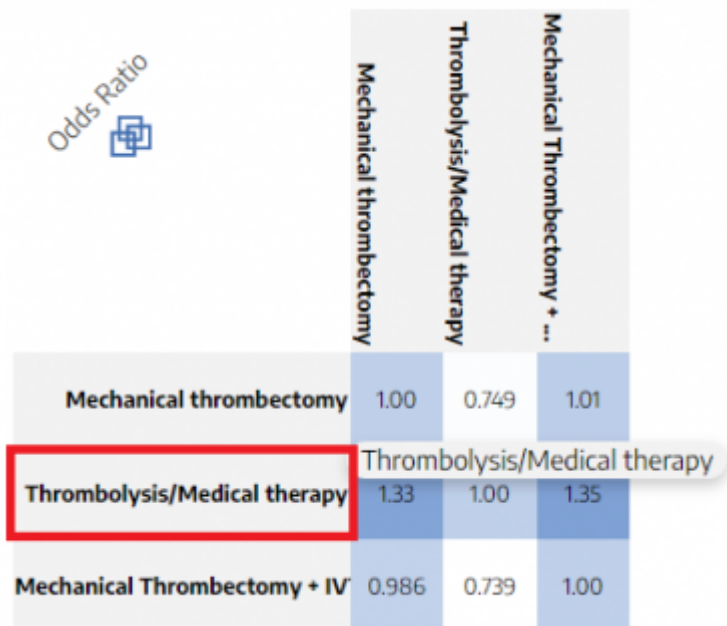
Odds Ratio

| | Mechanical thrombectomy | Thrombolysis/Medical therapy | Mechanical Thrombectomy + ... |
|---|---|---|---|
| Mechanical thrombectomy | 1.00 | 0.749 | 1.01 |
| Thrombolysis/Medical therapy | 1.33 | 1.00 | 1.35 |
| Mechanical Thrombectomy + IV | 0.986 | 0.739 | 1.00 |

Thrombolysis/Medical therapy